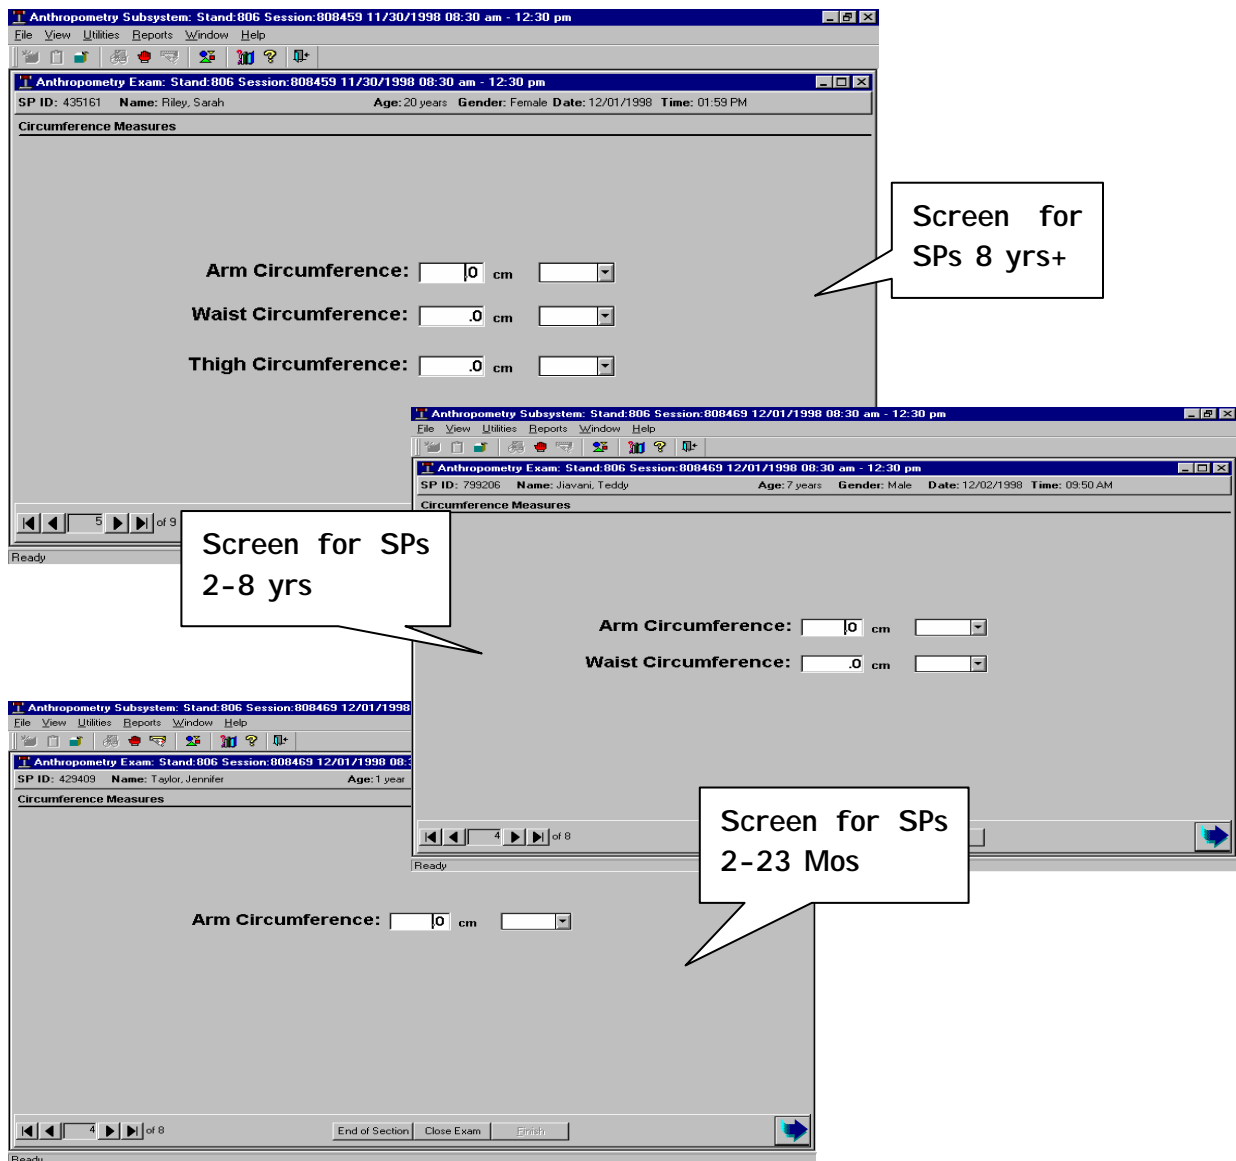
Anthropometry Subsystem: Stand:806 Session:808459 11/30/1998 08:30 am - 12:30 pm
File View Utilities Reports Window Help

Anthropometry Exam: Stand:806 Session:808459 11/30/1998 08:30 am - 12:30 pm
SP ID: 435161 Name: Riley, Sarah Age: 20 years Gender: Female Date: 12/01/1998 Time: 01:59 PM
Circumference Measures

Arm Circumference: .0 cm
Waist Circumference: .0 cm
Thigh Circumference: .0 cm

5 of 9
Ready

Screen for SPs 8 yrs+

Anthropometry Subsystem: Stand:806 Session:808469 12/01/1998 08:30 am - 12:30 pm
File View Utilities Reports Window Help

Anthropometry Exam: Stand:806 Session:808469 12/01/1998 08:30 am - 12:30 pm
SP ID: 799206 Name: Jiavani, Teddy Age: 7 years Gender: Male Date: 12/02/1998 Time: 09:50 AM
Circumference Measures

Arm Circumference: .0 cm
Waist Circumference: .0 cm

4 of 8
Ready

Screen for SPs 2-8 yrs

Anthropometry Subsystem: Stand:806 Session:808469 12/01/1998
File View Utilities Reports Window Help

Anthropometry Exam: Stand:806 Session:808469 12/01/1998 08:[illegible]
SP ID: 429409 Name: Taylor, Jennifer Age: 1 year
Circumference Measures

Arm Circumference: .0 cm

4 of 8
End of Section Close Exam Finish
Ready

Screen for SPs 2-23 Mos